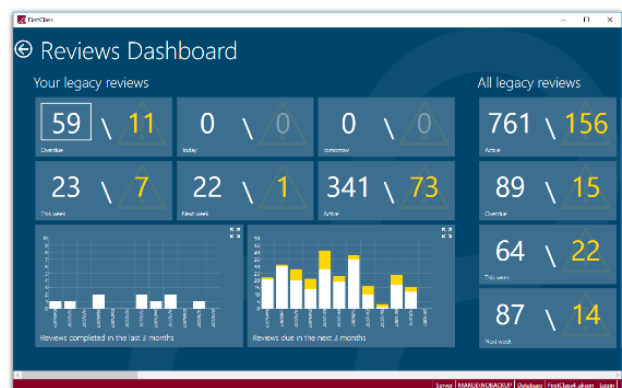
FirstClass

Reviews Dashboard

Your legacy reviews

59 \ 11
Overdue

0 \ 0
Today

0 \ 0
Tomorrow

23 \ 7
This week

22 \ 1
Next week

341 \ 73
Active

Reviews completed in the last 3 months

Reviews due in the next 3 months

All legacy reviews

761 \ 156
Active

89 \ 15
Overdue

64 \ 22
This week

87 \ 14
Next week

Server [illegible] Database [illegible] Logout